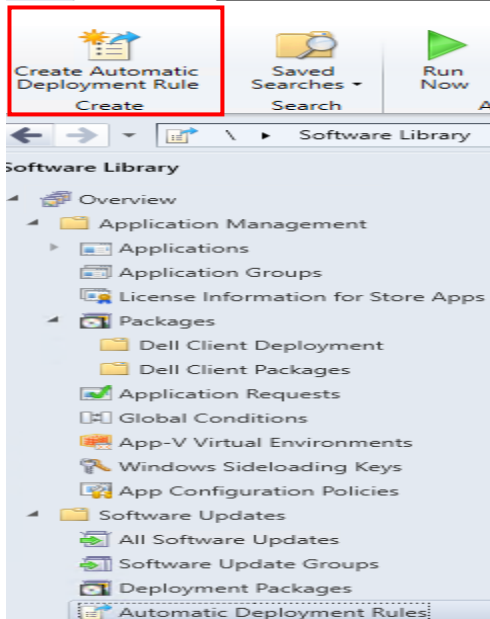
Create Automatic Deployment Rule
Create

Saved Searches
Search

Run Now

\ ▸ Software Library

Software Library

Overview
Application Management
Applications
Application Groups
License Information for Store Apps
Packages
Dell Client Deployment
Dell Client Packages
Application Requests
Global Conditions
App-V Virtual Environments
Windows Sideloading Keys
App Configuration Policies
Software Updates
All Software Updates
Software Update Groups
Deployment Packages
Automatic Deployment Rules